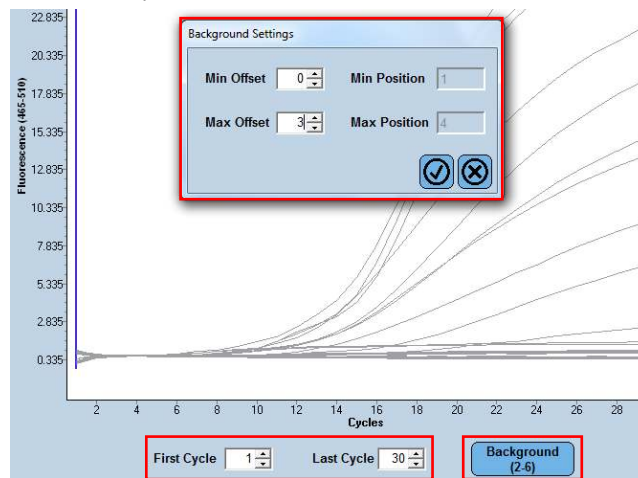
22.835
20.335
17.835
15.335
12.835
10.335
7.835
5.335
2.835
0.335

Fluorescence (465-510)

Background Settings

Min Offset 0
Min Position 1
Max Offset 3
Max Position 4

2 4 6 8 10 12 14 16 18 20 22 24 26 28
Cycles

First Cycle 1
Last Cycle 30

Background (2-6)